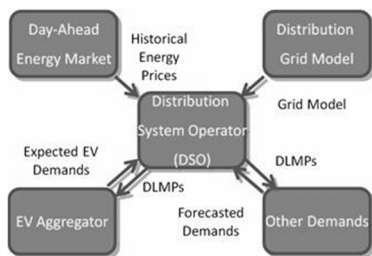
Day-Ahead Energy Market

Historical Energy Prices

Distribution Grid Model

Grid Model

Distribution System Operator (DSO)

Expected EV Demands

DLMPs

DLMPs

EV Aggregator

Forecasted Demands

Other Demands